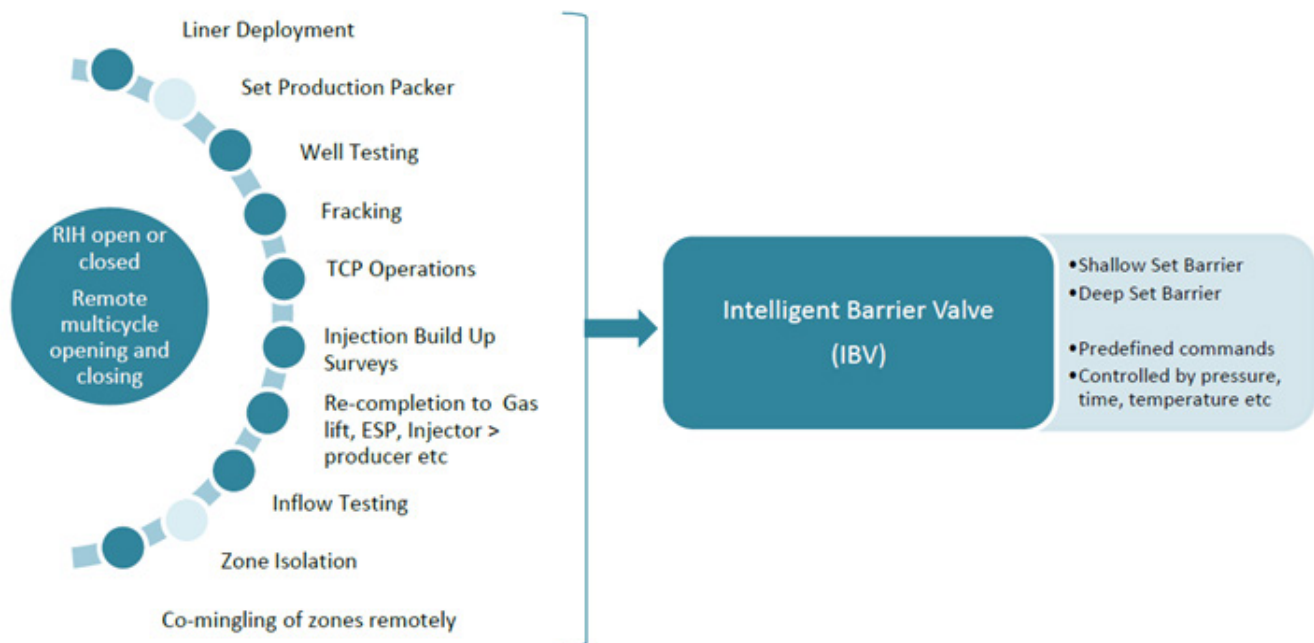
RIH open or closed

Remote multicycle opening and closing

Liner Deployment

Set Production Packer

Well Testing

Fracking

TCP Operations

Injection Build Up Surveys

Re-completion to Gas lift, ESP, Injector > producer etc

Inflow Testing

Zone Isolation

Co-mingling of zones remotely

Intelligent Barrier Valve (IBV)

•Shallow Set Barrier
•Deep Set Barrier

•Predefined commands
•Controlled by pressure, time, temperature etc